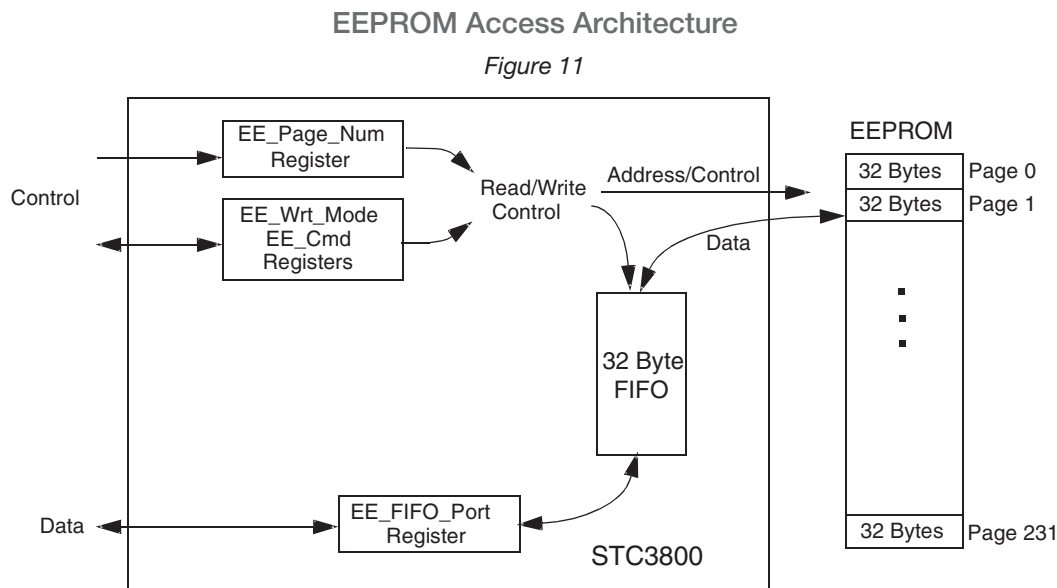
EEPROM Access Architecture

Figure 11

EE_Page_Num Register

EE_Wrt_Mode EE_Cmd Registers

Control

Read/Write Control

Address/Control

Data

32 Byte FIFO

EE_FIFO_Port Register

Data

STC3800

EEPROM

| 32 Bytes | Page 0 |
|---|---|
| 32 Bytes | Page 1 |
| ⋮ | |
| 32 Bytes | Page 231 |